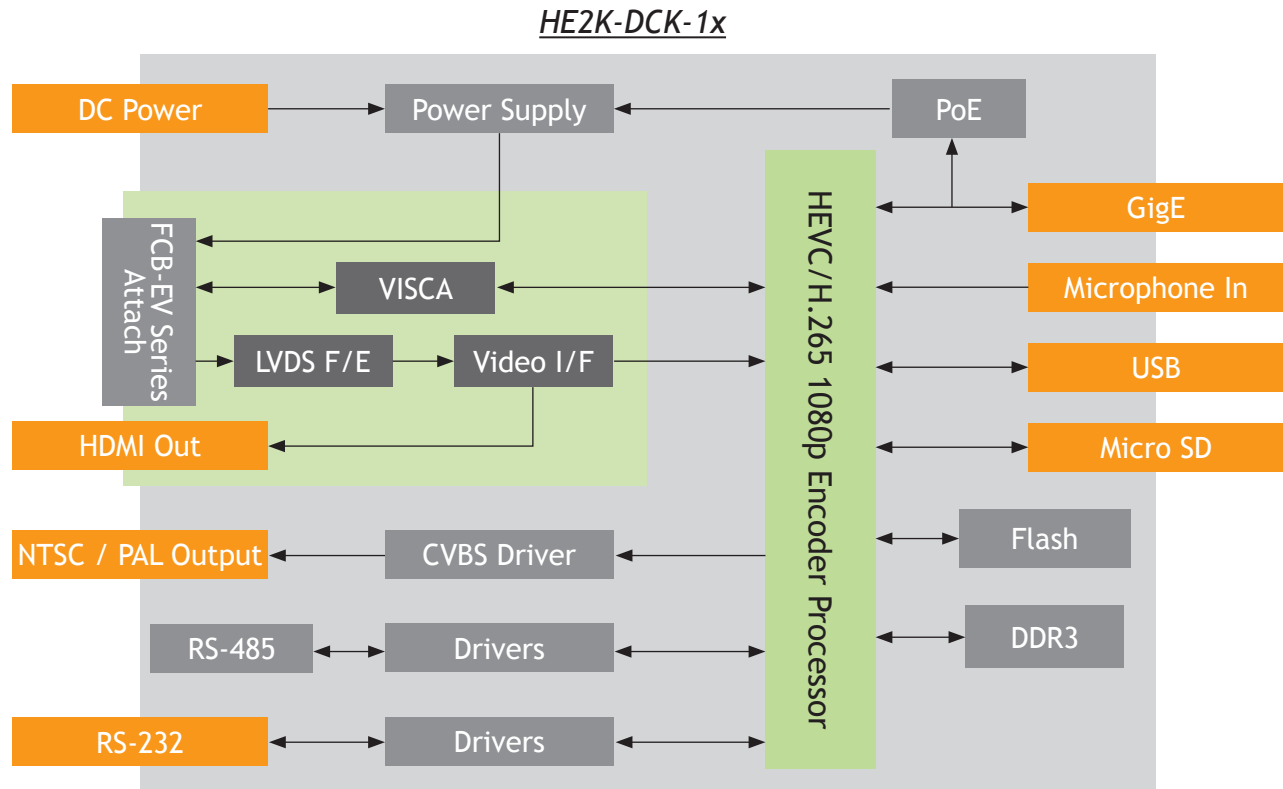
HE2K-DCK-1x

DC Power

Power Supply

PoE

FCB-EV Series Attach

VISCA

LVDS F/E

Video I/F

HDMI Out

HEVC/H.265 1080p Encoder Processor

GigE

Microphone In

USB

Micro SD

Flash

DDR3

NTSC / PAL Output

CVBS Driver

RS-485

Drivers

RS-232

Drivers